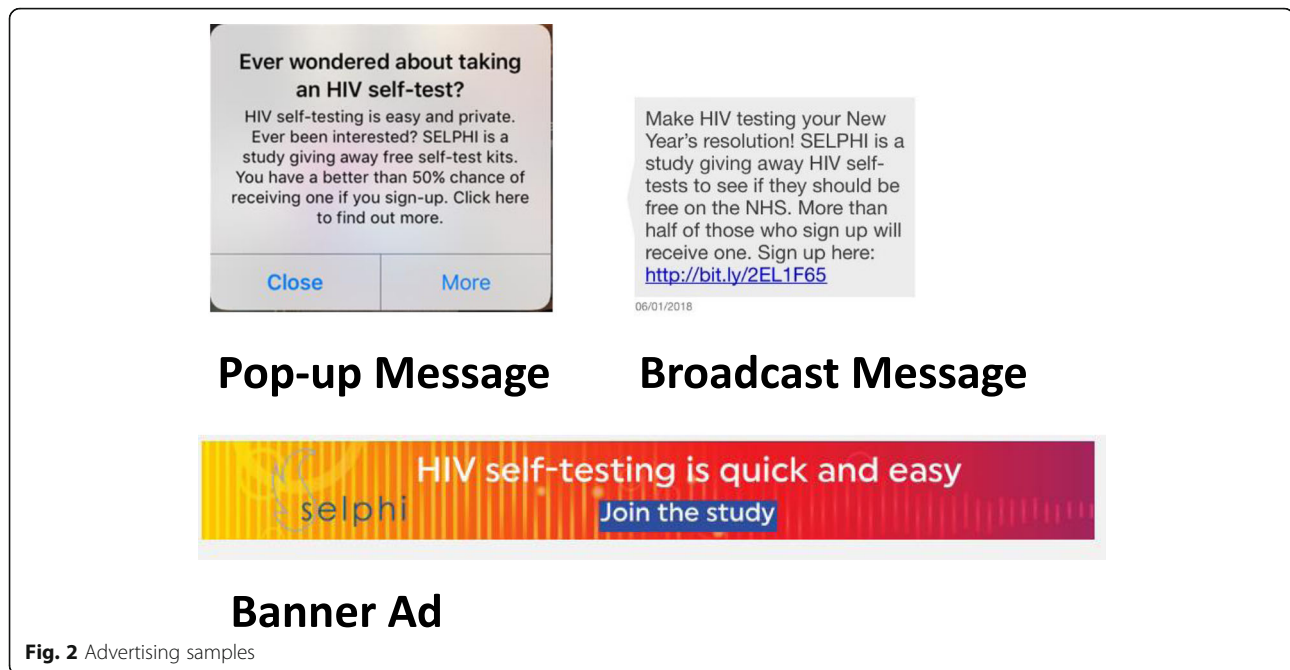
Ever wondered about taking an HIV self-test?

HIV self-testing is easy and private. Ever been interested? SELPHI is a study giving away free self-test kits. You have a better than 50% chance of receiving one if you sign-up. Click here to find out more.

Close

More

Make HIV testing your New Year's resolution! SELPHI is a study giving away HIV self-tests to see if they should be free on the NHS. More than half of those who sign up will receive one. Sign up here: http://bit.ly/2EL1F65

06/01/2018

Pop-up Message

Broadcast Message

selphi

HIV self-testing is quick and easy

Join the study

Banner Ad

Fig. 2 Advertising samples